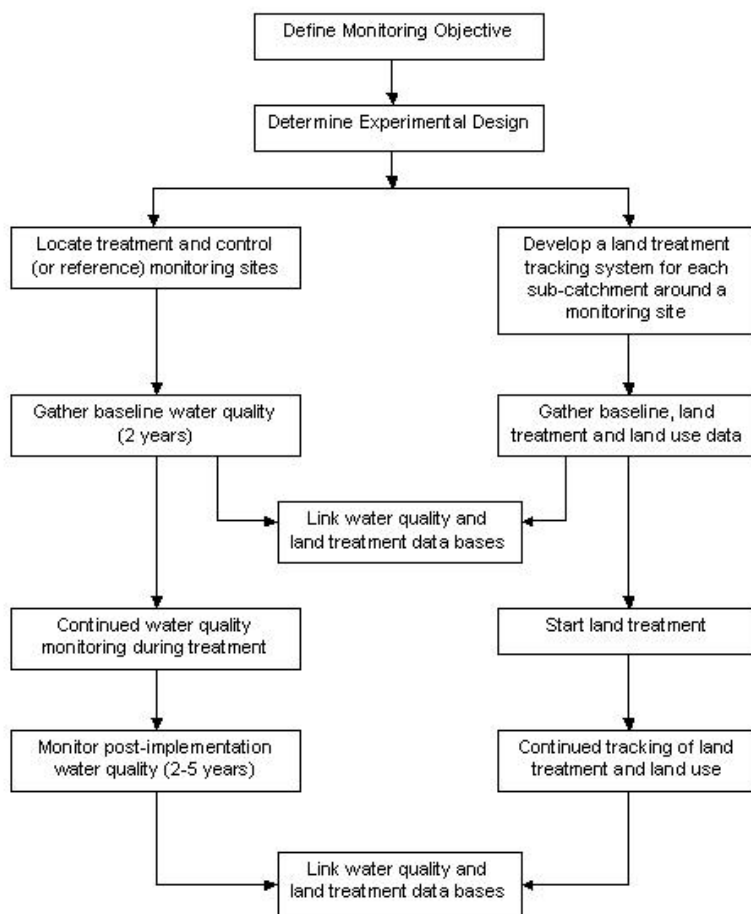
Define Monitoring Objective

Determine Experimental Design

Locate treatment and control (or reference) monitoring sites

Develop a land treatment tracking system for each sub-catchment around a monitoring site

Gather baseline water quality (2 years)

Gather baseline, land treatment and land use data

Link water quality and land treatment data bases

Continued water quality monitoring during treatment

Start land treatment

Monitor post-implementation water quality (2-5 years)

Continued tracking of land treatment and land use

Link water quality and land treatment data bases